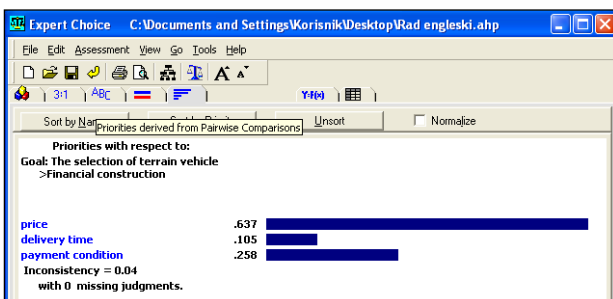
Expert Choice C:\Documents and Settings\Korisnik\Desktop\Rad engleski.ahp

File Edit Assessment View Go Tools Help

3:1 ABC Y-f(x)

Sort by Nar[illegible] Priorities derived from Pairwise Comparisons Unsort Normalize

Priorities with respect to:
Goal: The selection of terrain vehicle
>Financial construction

price .637
delivery time .105
payment condition .258
Inconsistency = 0.04
with 0 missing judgments.